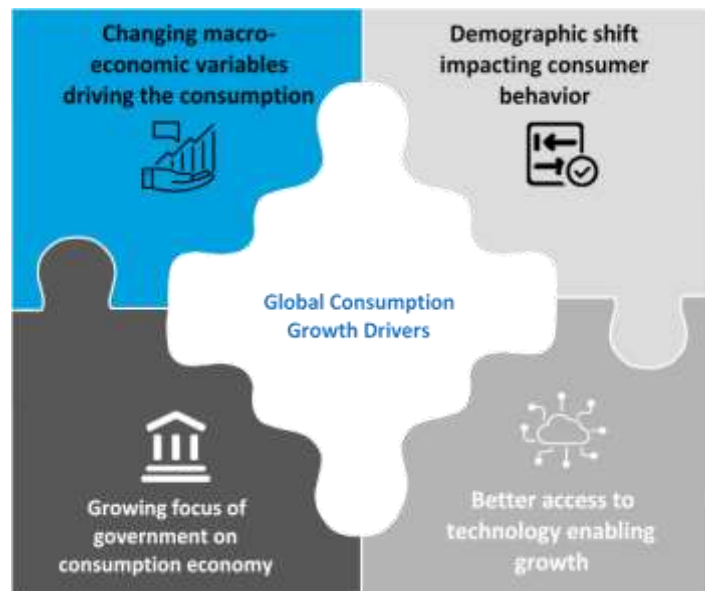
Changing macroeconomic variables driving the consumption

Demographic shift impacting consumer behavior

Global Consumption Growth Drivers

Growing focus of government on consumption economy

Better access to technology enabling growth